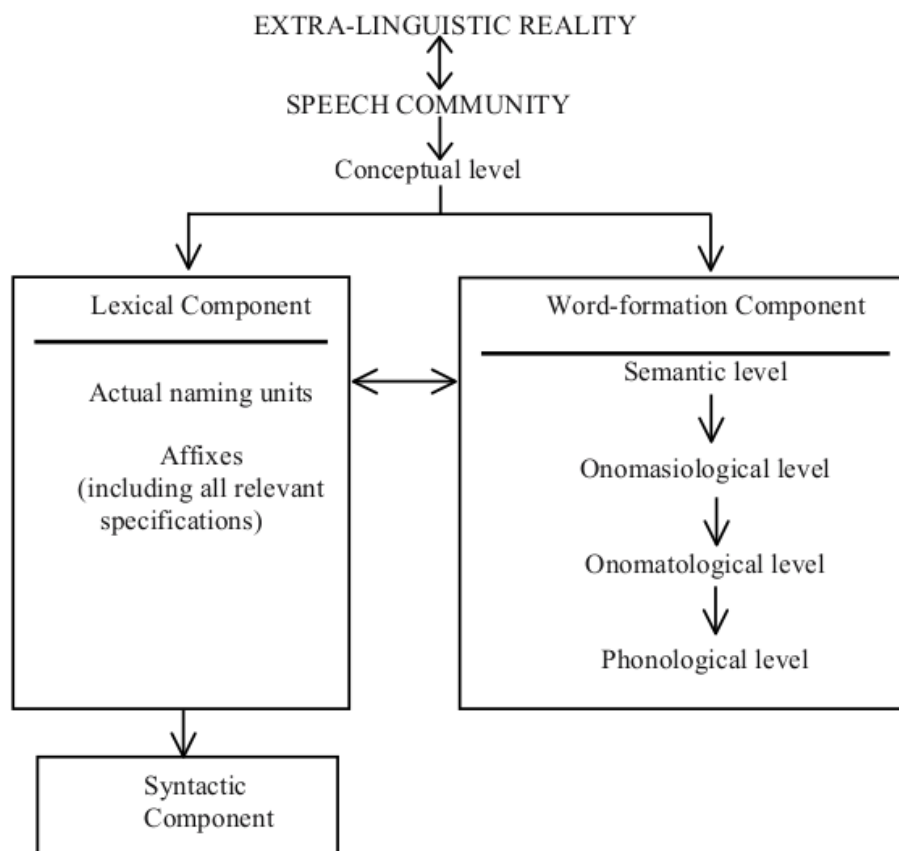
EXTRA-LINGUISTIC REALITY

SPEECH COMMUNITY

Conceptual level

Lexical Component

Actual naming units

Affixes
(including all relevant specifications)

Word-formation Component

Semantic level

Onomasiological level

Onomatological level

Phonological level

Syntactic Component